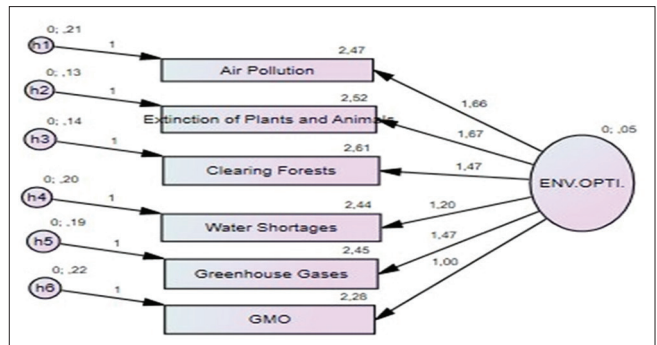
0; ,21
h1
1
2,47
Air Pollution

0; ,13
h2
1
2,52
Extinction of Plants and Animals

0; ,14
h3
1
2,61
Clearing Forests

0; ,20
h4
1
2,44
Water Shortages

0; ,19
h5
1
2,45
Greenhouse Gases

0; ,22
h6
1
2,28
GMO

1,66
1,67
1,47
1,20
1,47
1,00

0; ,05
ENV.OPTI.